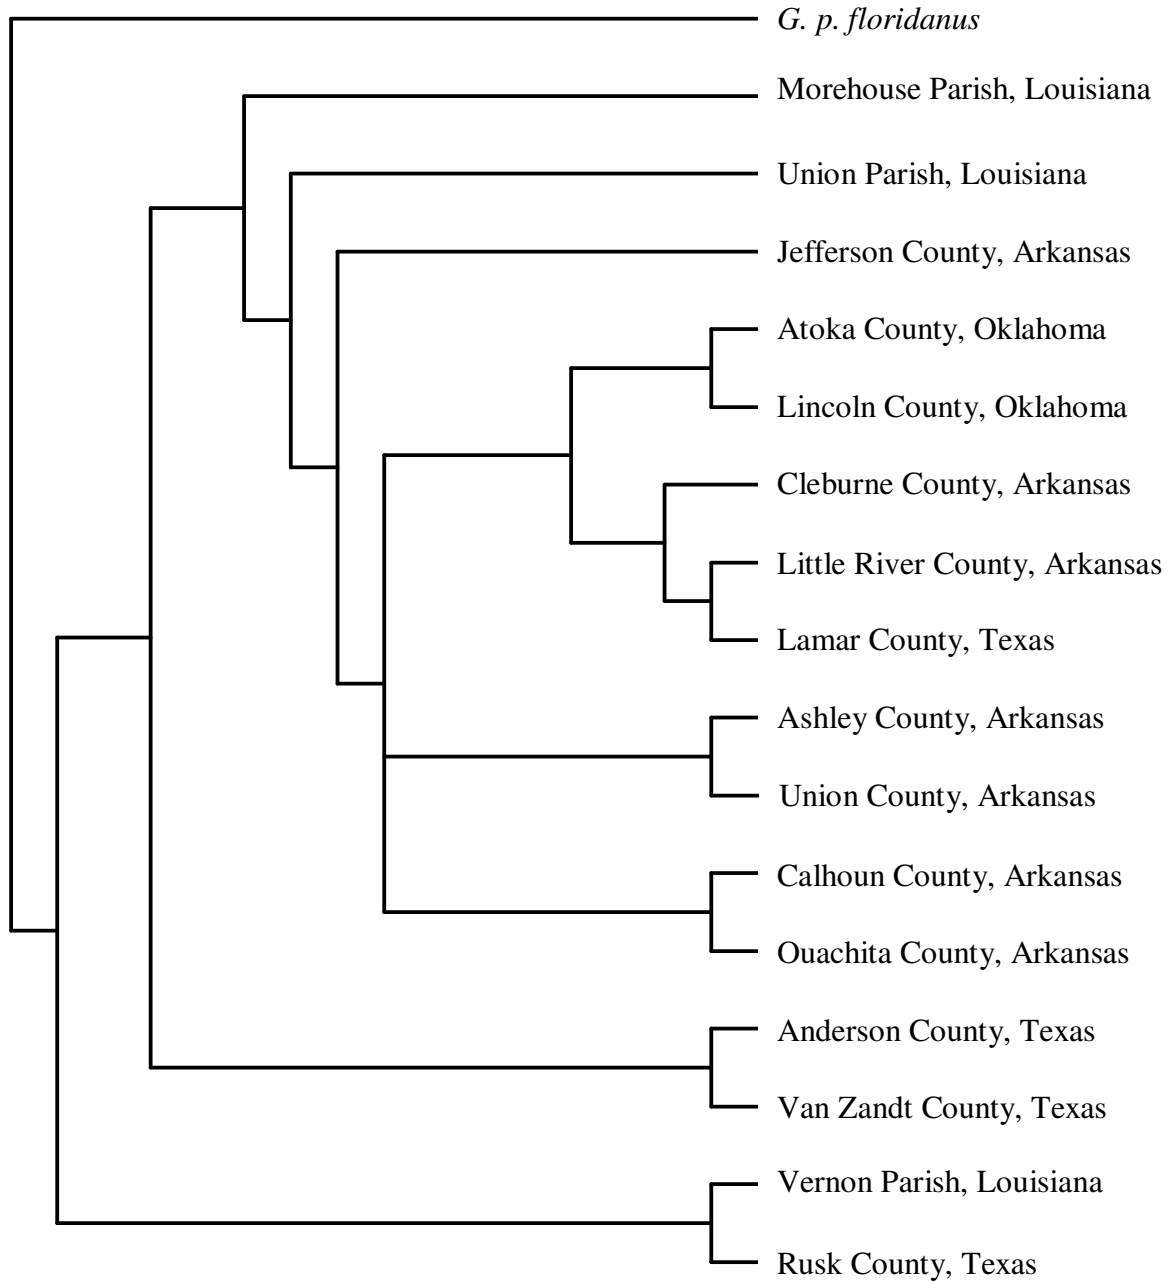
G. p. floridanus
Morehouse Parish, Louisiana
Union Parish, Louisiana
Jefferson County, Arkansas
Atoka County, Oklahoma
Lincoln County, Oklahoma
Cleburne County, Arkansas
Little River County, Arkansas
Lamar County, Texas
Ashley County, Arkansas
Union County, Arkansas
Calhoun County, Arkansas
Ouachita County, Arkansas
Anderson County, Texas
Van Zandt County, Texas
Vernon Parish, Louisiana
Rusk County, Texas